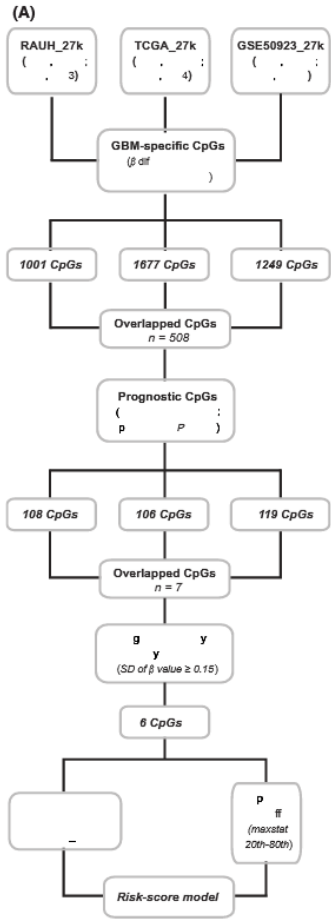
(A)

RAUH_27k
( , ; , 3)

TCGA_27k
( , ; , 4)

GSE50923_27k
( , ; , )

GBM-specific CpGs
($\beta$ dif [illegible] )

1001 CpGs

1677 CpGs

1249 CpGs

Overlapped CpGs
n = 508

Prognostic CpGs
( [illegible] ;
p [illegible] P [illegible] )

108 CpGs

106 CpGs

119 CpGs

Overlapped CpGs
n = 7

g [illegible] y
y
(SD of $\beta$ value ≥ 0.15)

6 CpGs

_

p
ff
(maxstat 20th–80th)

Risk-score model